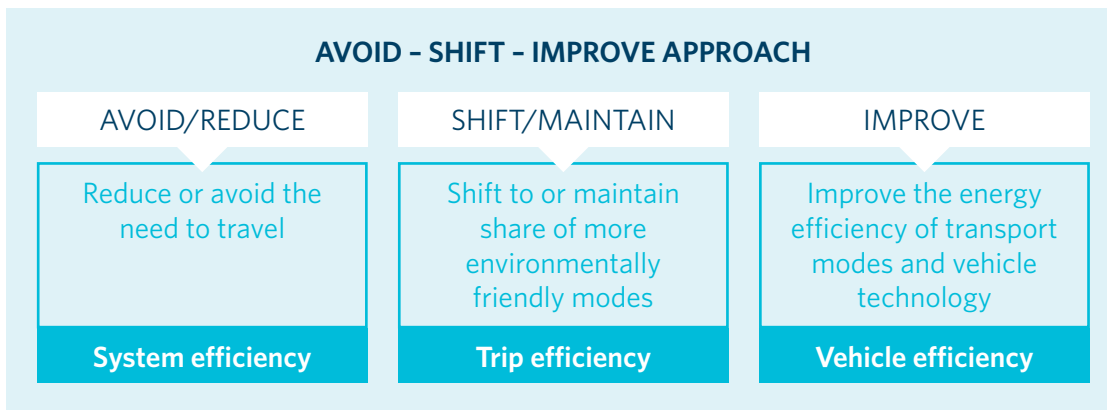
AVOID – SHIFT – IMPROVE APPROACH

AVOID/REDUCE

Reduce or avoid the need to travel

System efficiency

SHIFT/MAINTAIN

Shift to or maintain share of more environmentally friendly modes

Trip efficiency

IMPROVE

Improve the energy efficiency of transport modes and vehicle technology

Vehicle efficiency